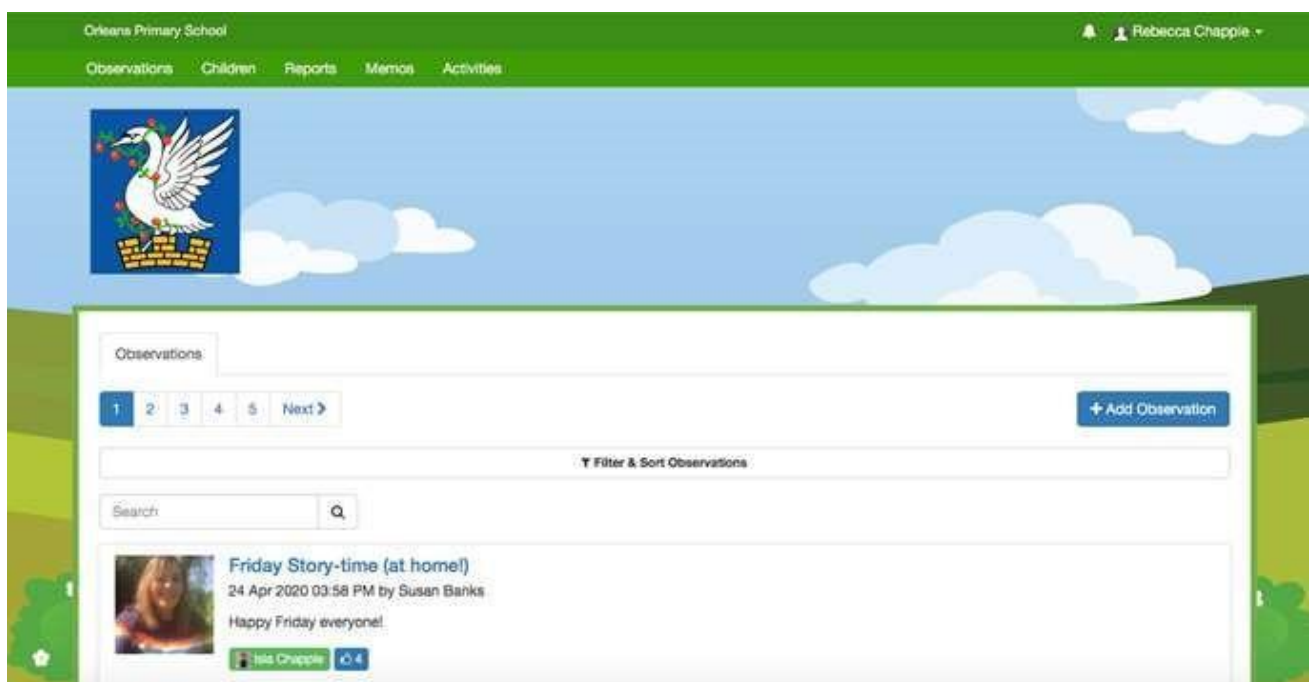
Orleans Primary School

Rebecca Chapple

Observations Children Reports Memos Activities

Observations

1 2 3 4 5 Next

+ Add Observation

Filter & Sort Observations

Search

Friday Story-time (at home!)

24 Apr 2020 03:58 PM by Susan Banks

Happy Friday everyone!

Isla Chapple 4